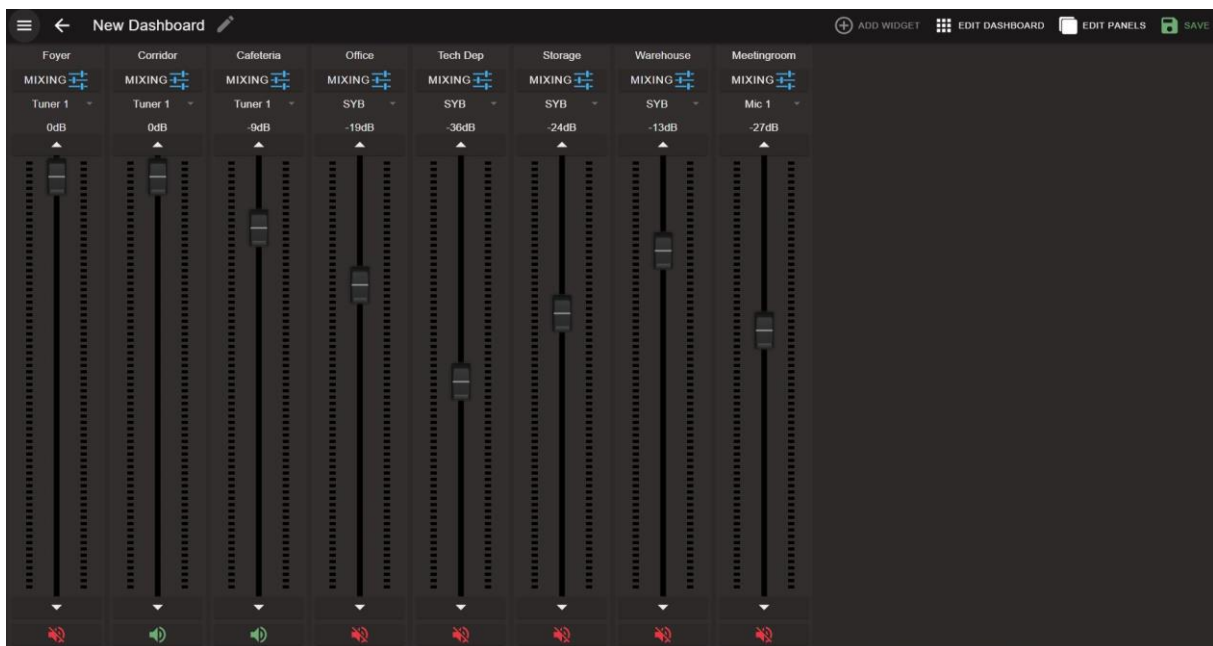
New Dashboard

ADD WIDGET  EDIT DASHBOARD  EDIT PANELS  SAVE

| Foyer | Corridor | Cafeteria | Office | Tech Dep | Storage | Warehouse | Meetingroom |
|---|---|---|---|---|---|---|---|
| MIXING | MIXING | MIXING | MIXING | MIXING | MIXING | MIXING | MIXING |
| Tuner 1 | Tuner 1 | Tuner 1 | SYB | SYB | SYB | SYB | Mic 1 |
| 0dB | 0dB | -9dB | -19dB | -36dB | -24dB | -13dB | -27dB |